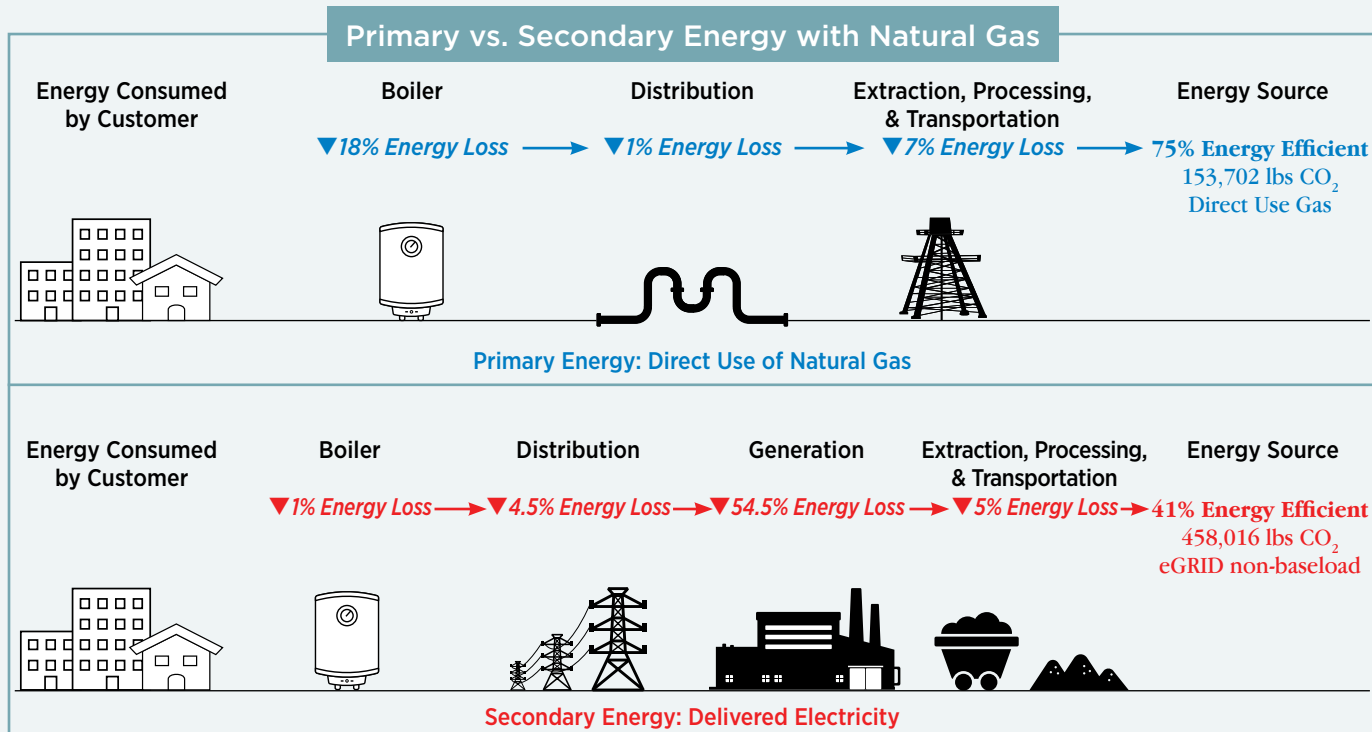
Primary vs. Secondary Energy with Natural Gas

Energy Consumed by Customer

Boiler

Distribution

Extraction, Processing, & Transportation

Energy Source

▼18% Energy Loss → ▼1% Energy Loss → ▼7% Energy Loss → 75% Energy Efficient
153,702 lbs $CO_2$
Direct Use Gas

Primary Energy: Direct Use of Natural Gas

Energy Consumed by Customer

Boiler

Distribution

Generation

Extraction, Processing, & Transportation

Energy Source

▼1% Energy Loss → ▼4.5% Energy Loss → ▼54.5% Energy Loss → ▼5% Energy Loss → 41% Energy Efficient
458,016 lbs $CO_2$
eGRID non-baseload

Secondary Energy: Delivered Electricity